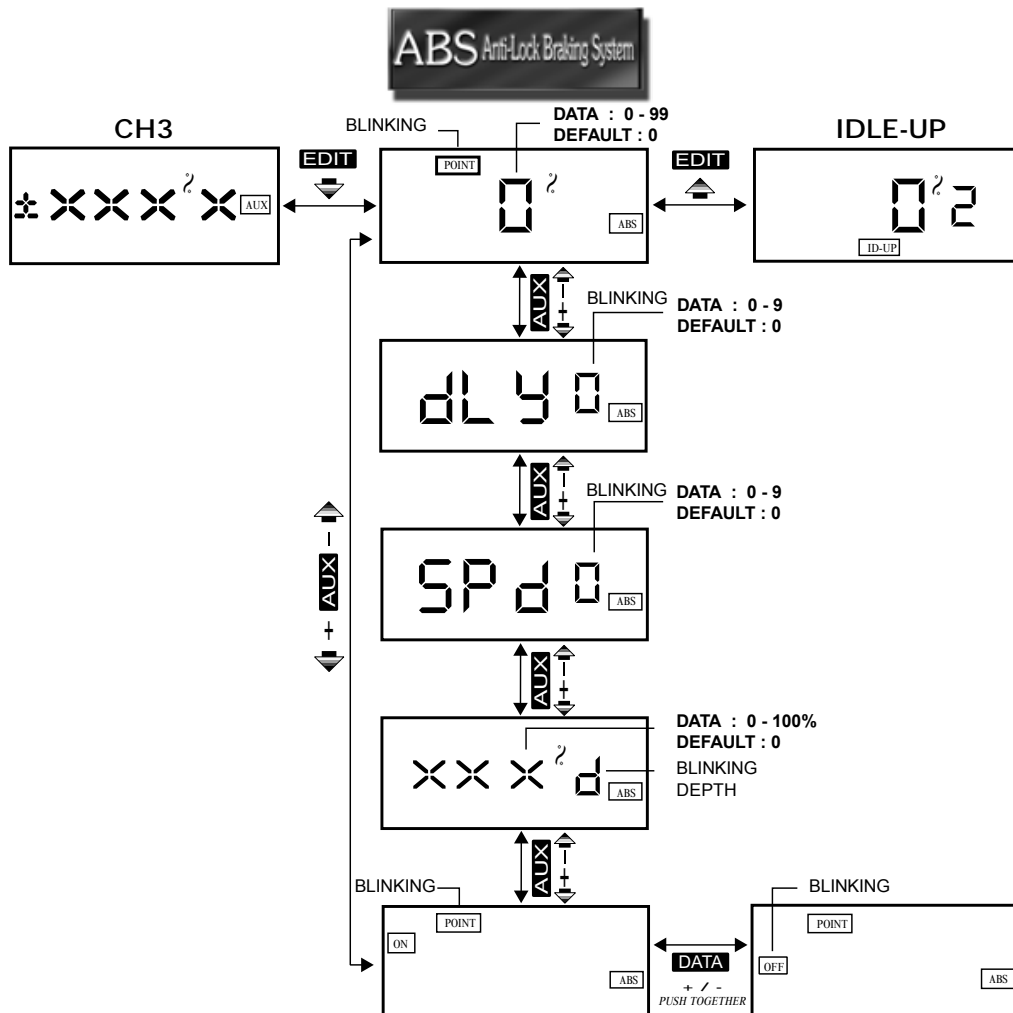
ABS Anti-Lock Braking System

CH3

±XXX%X AUX

EDIT

BLINKING

POINT

DATA : 0 - 99
DEFAULT : 0

0%

ABS

EDIT

IDLE-UP

0%2

ID-UP

AUX
-
+

BLINKING

DATA : 0 - 9
DEFAULT : 0

dLY 0

ABS

AUX
-
+

BLINKING

DATA : 0 - 9
DEFAULT : 0

SPd 0

ABS

AUX
-
+

DATA : 0 - 100%
DEFAULT : 0

XXX%d

ABS

BLINKING
DEPTH

AUX
-
+

BLINKING

POINT

ON

ABS

DATA
+ / -
PUSH TOGETHER

BLINKING

POINT

OFF

ABS